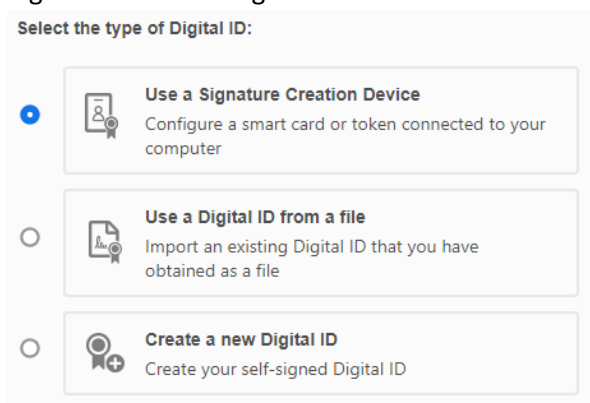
Select the type of Digital ID:

Use a Signature Creation Device
Configure a smart card or token connected to your computer

Use a Digital ID from a file
Import an existing Digital ID that you have obtained as a file

Create a new Digital ID
Create your self-signed Digital ID